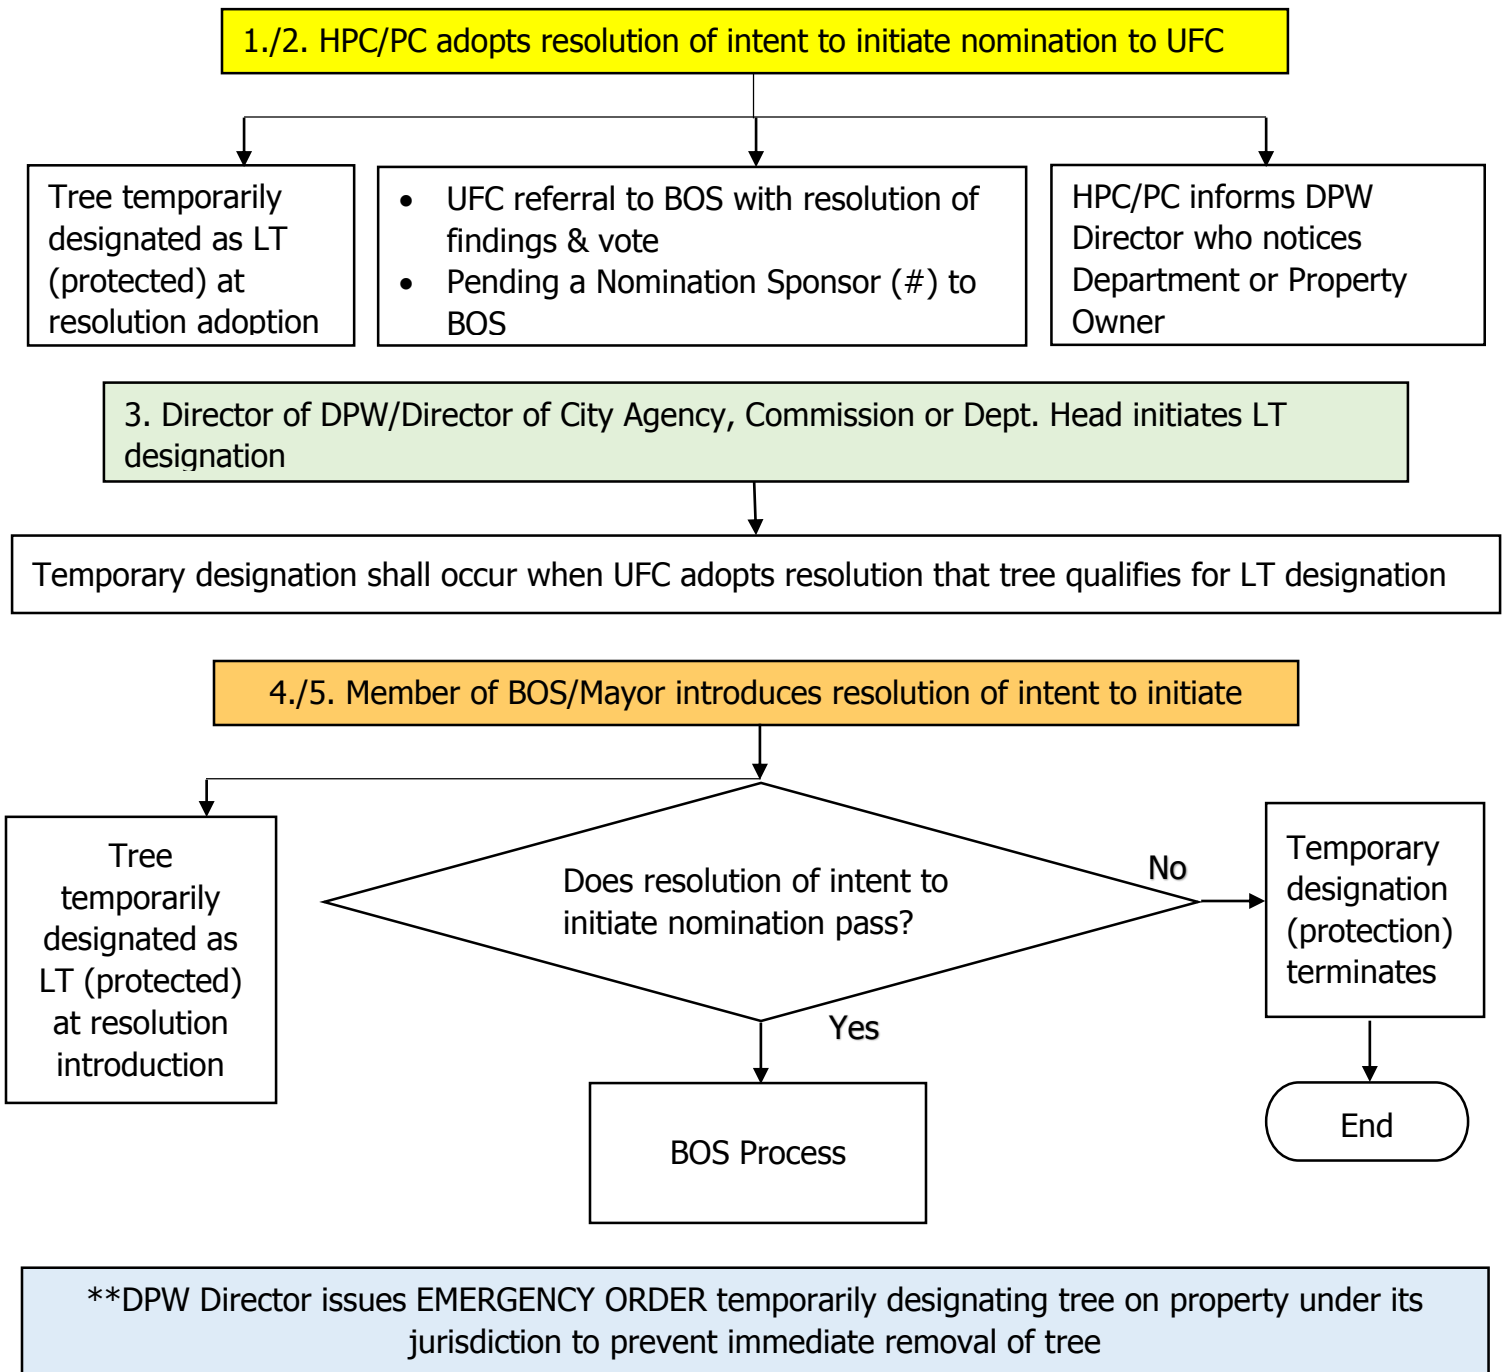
1./2. HPC/PC adopts resolution of intent to initiate nomination to UFC

Tree temporarily designated as LT (protected) at resolution adoption

- UFC referral to BOS with resolution of findings & vote
- Pending a Nomination Sponsor (#) to BOS

HPC/PC informs DPW Director who notices Department or Property Owner

3. Director of DPW/Director of City Agency, Commission or Dept. Head initiates LT designation

Temporary designation shall occur when UFC adopts resolution that tree qualifies for LT designation

4./5. Member of BOS/Mayor introduces resolution of intent to initiate

Tree temporarily designated as LT (protected) at resolution introduction

Does resolution of intent to initiate nomination pass?

No

Temporary designation (protection) terminates

Yes

BOS Process

End

**DPW Director issues EMERGENCY ORDER temporarily designating tree on property under its jurisdiction to prevent immediate removal of tree